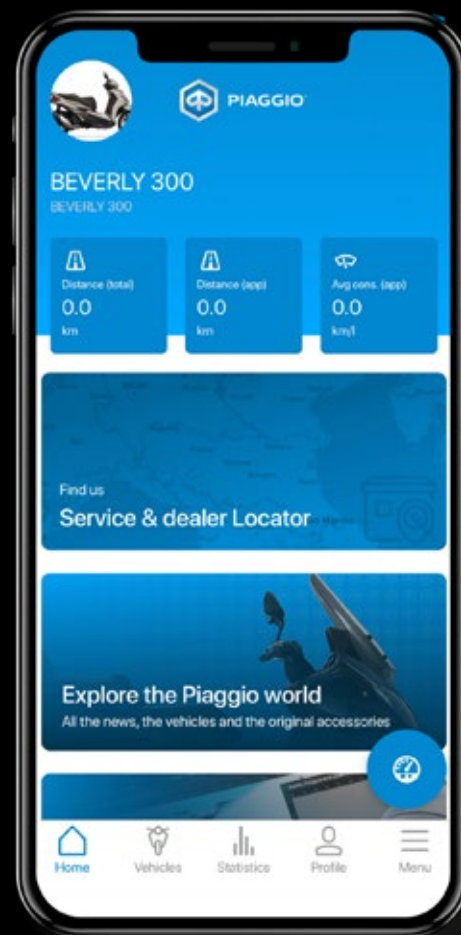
PIAGGIO

BEVERLY 300
BEVERLY 300

Distance (total)
0.0
km

Distance (app)
0.0
km

Avg cons. (app)
0.0
km/l

Find us
Service & dealer Locator

Explore the Piaggio world
All the news, the vehicles and the original accessories

Home
Vehicles
Statistics
Profile
Menu